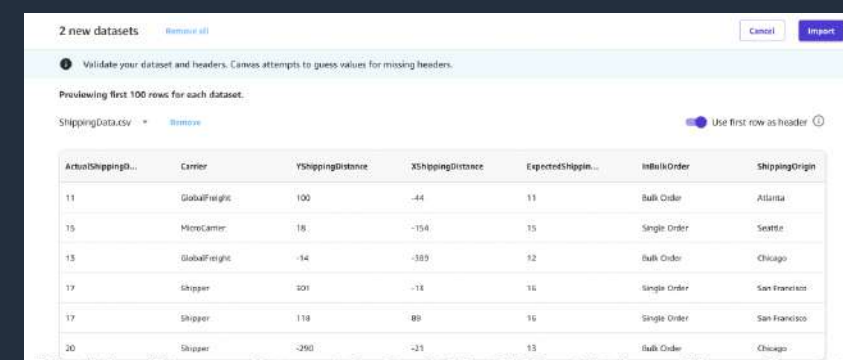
2 new datasets Remove all

Cancel Import

Validate your dataset and headers. Canvas attempts to guess values for missing headers.

Previewing first 100 rows for each dataset.

ShippingData.csv Remove

Use first row as header

| ActualShippingD... | Carrier | YShippingDistance | XShippingDistance | ExpectedShippin... | InBulkOrder | ShippingOrigin |
|---|---|---|---|---|---|---|
| 11 | GlobalFreight | 100 | -44 | 11 | Bulk Order | Atlanta |
| 15 | MicroCarrier | 18 | -154 | 15 | Single Order | Seattle |
| 13 | GlobalFreight | -14 | -389 | 12 | Bulk Order | Chicago |
| 17 | Shipper | 301 | -18 | 16 | Single Order | San Francisco |
| 17 | Shipper | 118 | 89 | 16 | Single Order | San Francisco |
| 20 | Shipper | -290 | -21 | 13 | Bulk Order | Chicago |